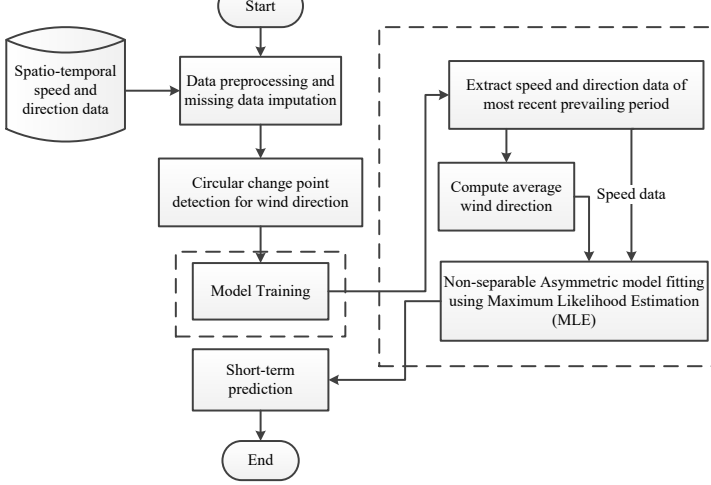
Start

Spatio-temporal speed and direction data

Data preprocessing and missing data imputation

Circular change point detection for wind direction

Model Training

Extract speed and direction data of most recent prevailing period

Compute average wind direction

Speed data

Non-separable Asymmetric model fitting using Maximum Likelihood Estimation (MLE)

Short-term prediction

End